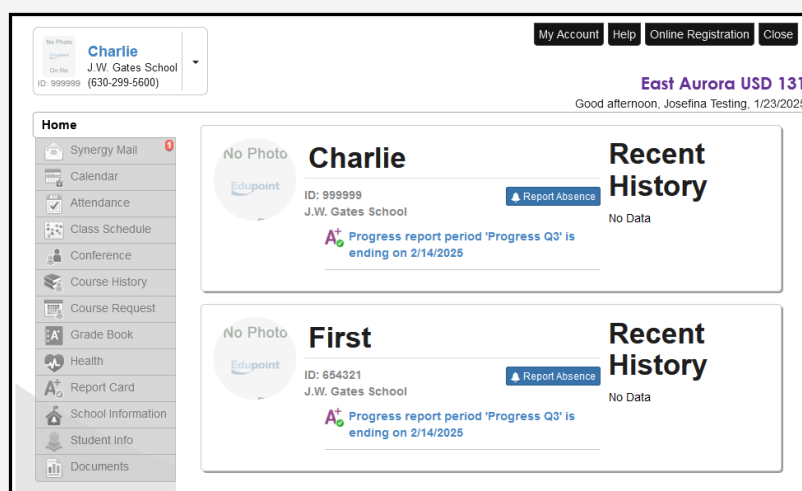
No Photo
On file
ID: 999999
Charlie
J.W. Gates School
(630-299-5600)

My Account
Help
Online Registration
Close

East Aurora USD 131
Good afternoon, Josefina Testing, 1/23/2025

Home
Synergy Mail 1
Calendar
Attendance
Class Schedule
Conference
Course History
Course Request
Grade Book
Health
Report Card
School Information
Student Info
Documents

No Photo
Edupoint
Charlie
ID: 999999
J.W. Gates School
Report Absence
Progress report period 'Progress Q3' is ending on 2/14/2025
Recent History
No Data

No Photo
Edupoint
First
ID: 654321
J.W. Gates School
Report Absence
Progress report period 'Progress Q3' is ending on 2/14/2025
Recent History
No Data